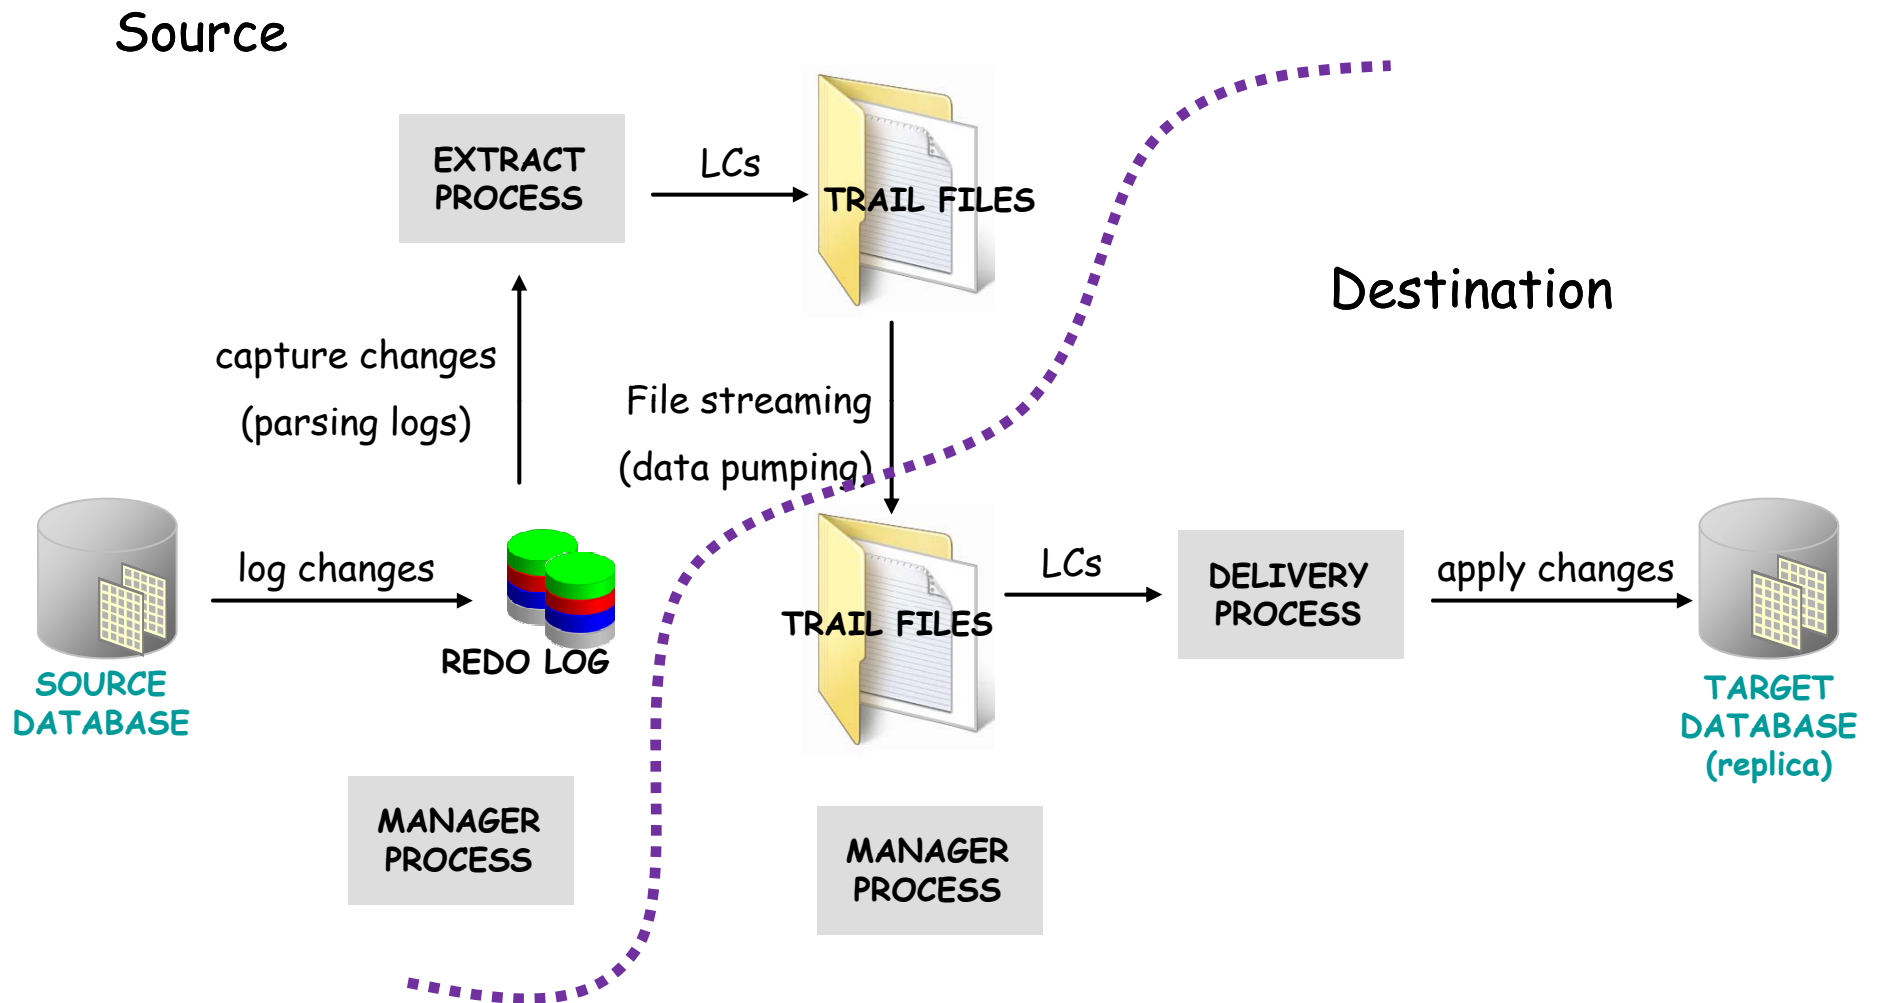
Source

EXTRACT PROCESS

LCs

TRAIL FILES

Destination

capture changes
(parsing logs)

File streaming
(data pumping)

log changes

REDO LOG

SOURCE DATABASE

TRAIL FILES

LCs

DELIVERY PROCESS

apply changes

TARGET DATABASE (replica)

MANAGER PROCESS

MANAGER PROCESS